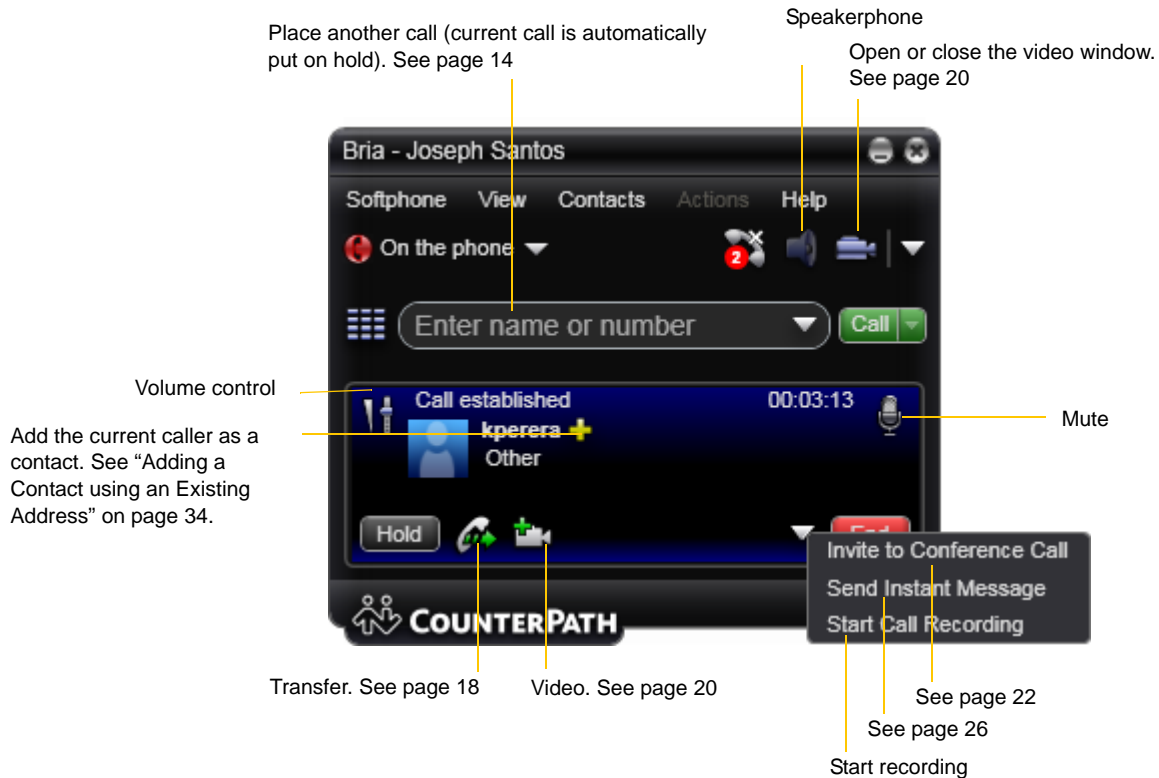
Place another call (current call is automatically put on hold). See page 14

Speakerphone

Open or close the video window. See page 20

Bria - Joseph Santos

Softphone View Contacts Actions Help

On the phone

2

Enter name or number

Call

Volume control

Call established

00:03:13

Add the current caller as a contact. See "Adding a Contact using an Existing Address" on page 34.

kperera

Other

Mute

Hold

End

Invite to Conference Call

Send Instant Message

Start Call Recording

COUNTERPATH

Transfer. See page 18

Video. See page 20

See page 22

See page 26

Start recording